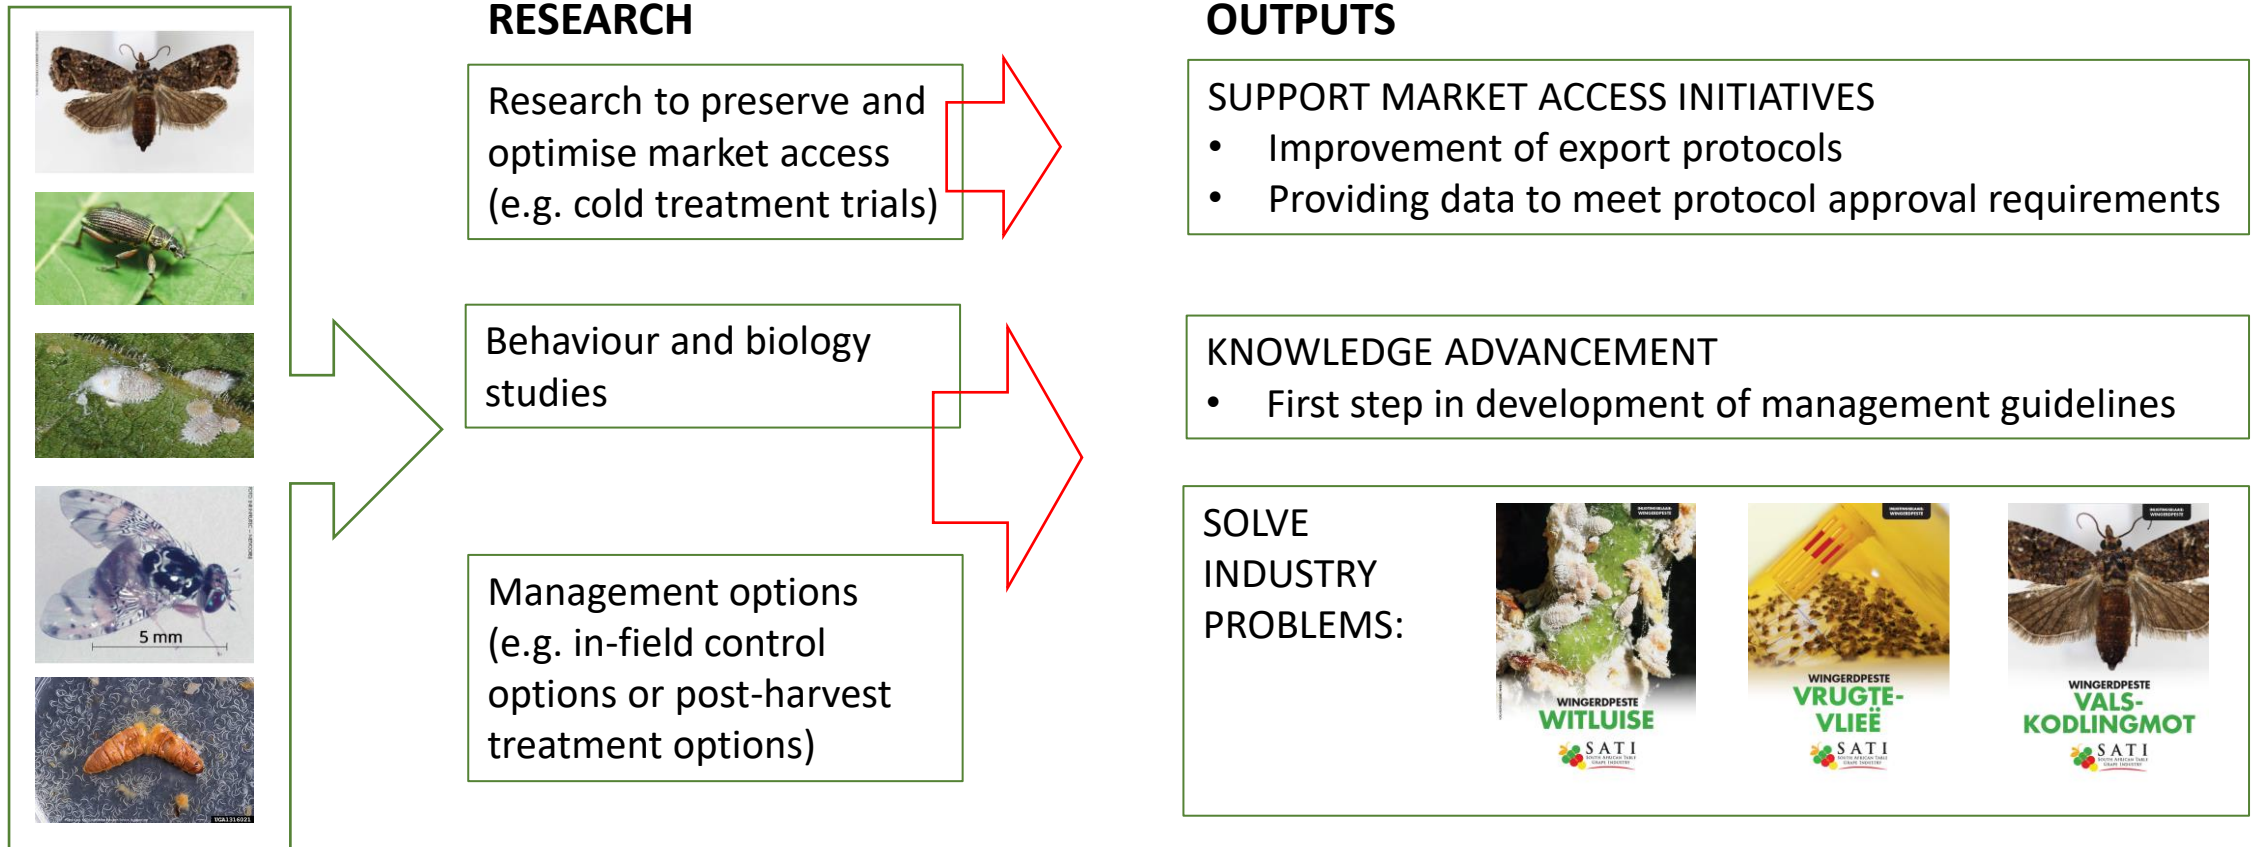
RESEARCH

Research to preserve and optimise market access (e.g. cold treatment trials)

Behaviour and biology studies

Management options (e.g. in-field control options or post-harvest treatment options)

5 mm

OUTPUTS

SUPPORT MARKET ACCESS INITIATIVES
• Improvement of export protocols
• Providing data to meet protocol approval requirements

KNOWLEDGE ADVANCEMENT
• First step in development of management guidelines

SOLVE INDUSTRY PROBLEMS:

WINGERDPESTE
WITLUISE
SATI

WINGERDPESTE
VRUGTE-VLIEË
SATI

WINGERDPESTE
VALS-KODLINGMOT
SATI